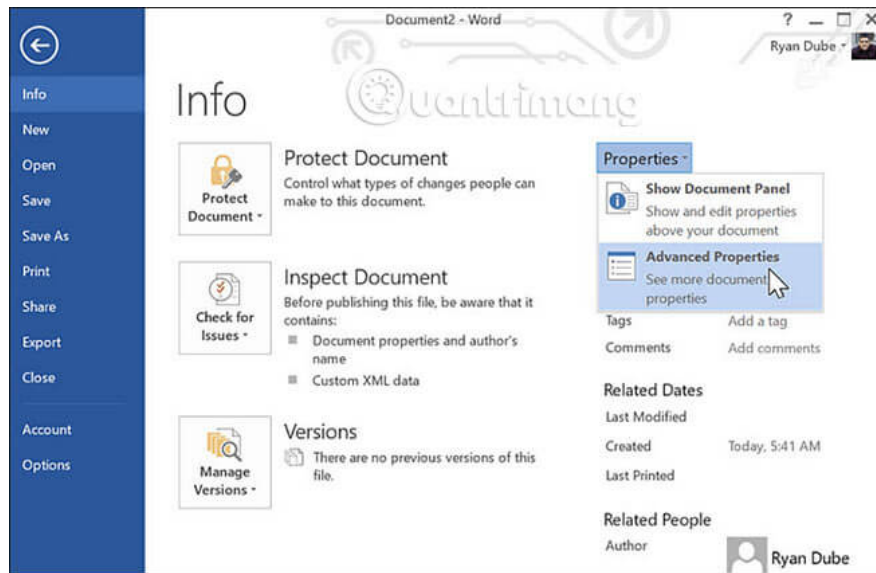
Document2 - Word

? — ☐ ✕

Ryan Dube

Quantrimang

Info

New

Open

Save

Save As

Print

Share

Export

Close

Account

Options

Info

Protect Document

Protect Document Control what types of changes people can make to this document.

Check for Issues

Inspect Document

Before publishing this file, be aware that it contains:

Document properties and author's name

Custom XML data

Manage Versions

Versions

There are no previous versions of this file.

Properties

Show Document Panel

Show and edit properties above your document

Advanced Properties

See more document properties

Tags Add a tag

Comments Add comments

Related Dates

Last Modified

Created Today, 5:41 AM

Last Printed

Related People

Author Ryan Dube